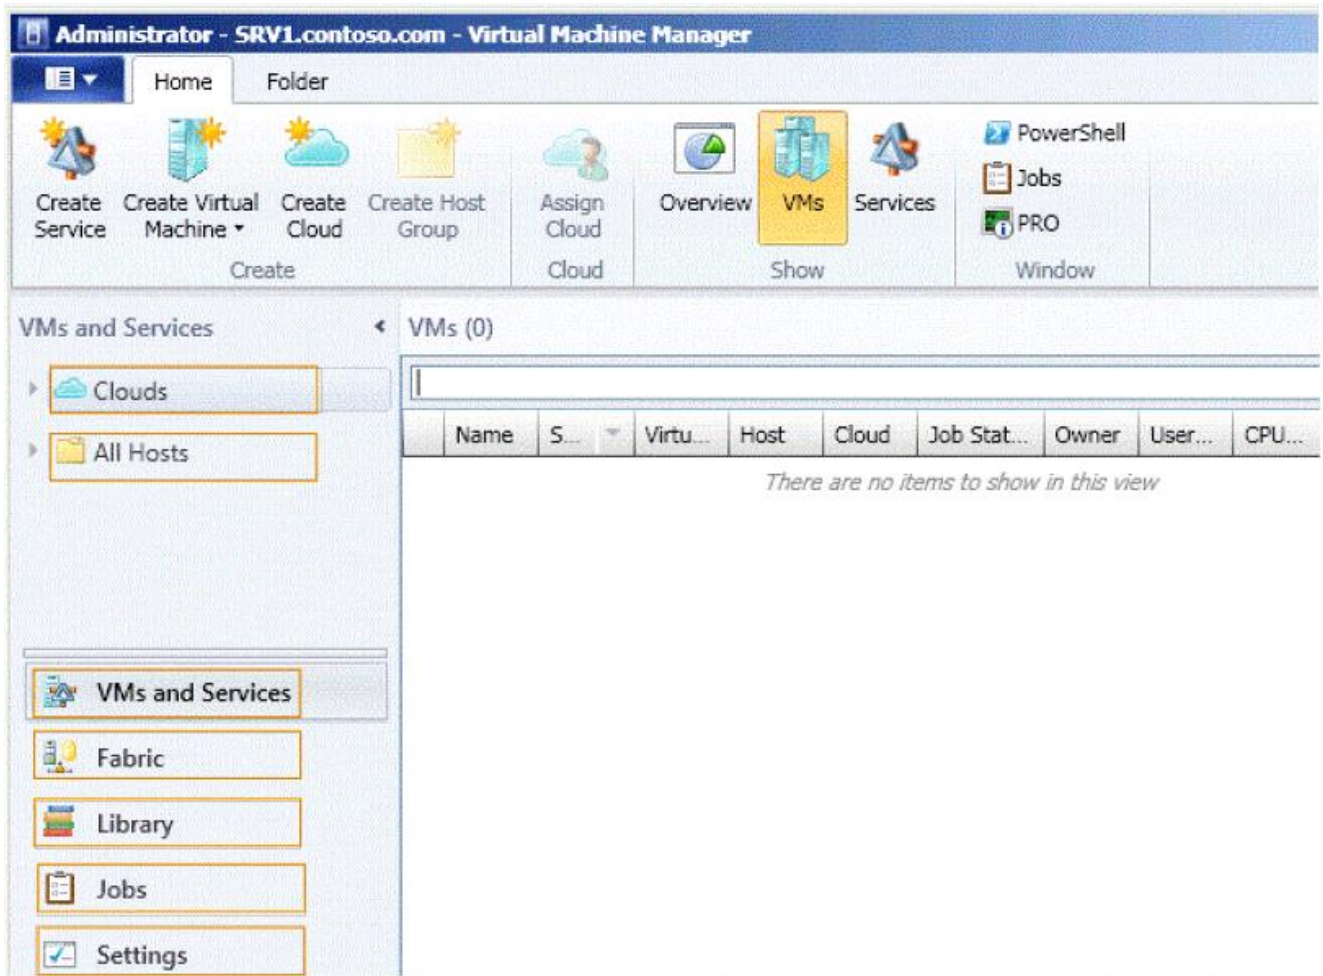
Administrator - SRV1.contoso.com - Virtual Machine Manager

Home
Folder

Create Service
Create Virtual Machine
Create Cloud
Create Host Group
Create

Assign Cloud
Cloud

Overview
VMs
Services
Show

PowerShell
Jobs
PRO
Window

VMs and Services
Clouds
All Hosts

VMs (0)

| Name | S... | Virtu... | Host | Cloud | Job Stat... | Owner | User... | CPU... |
|---|---|---|---|---|---|---|---|---|

There are no items to show in this view

VMs and Services
Fabric
Library
Jobs
Settings